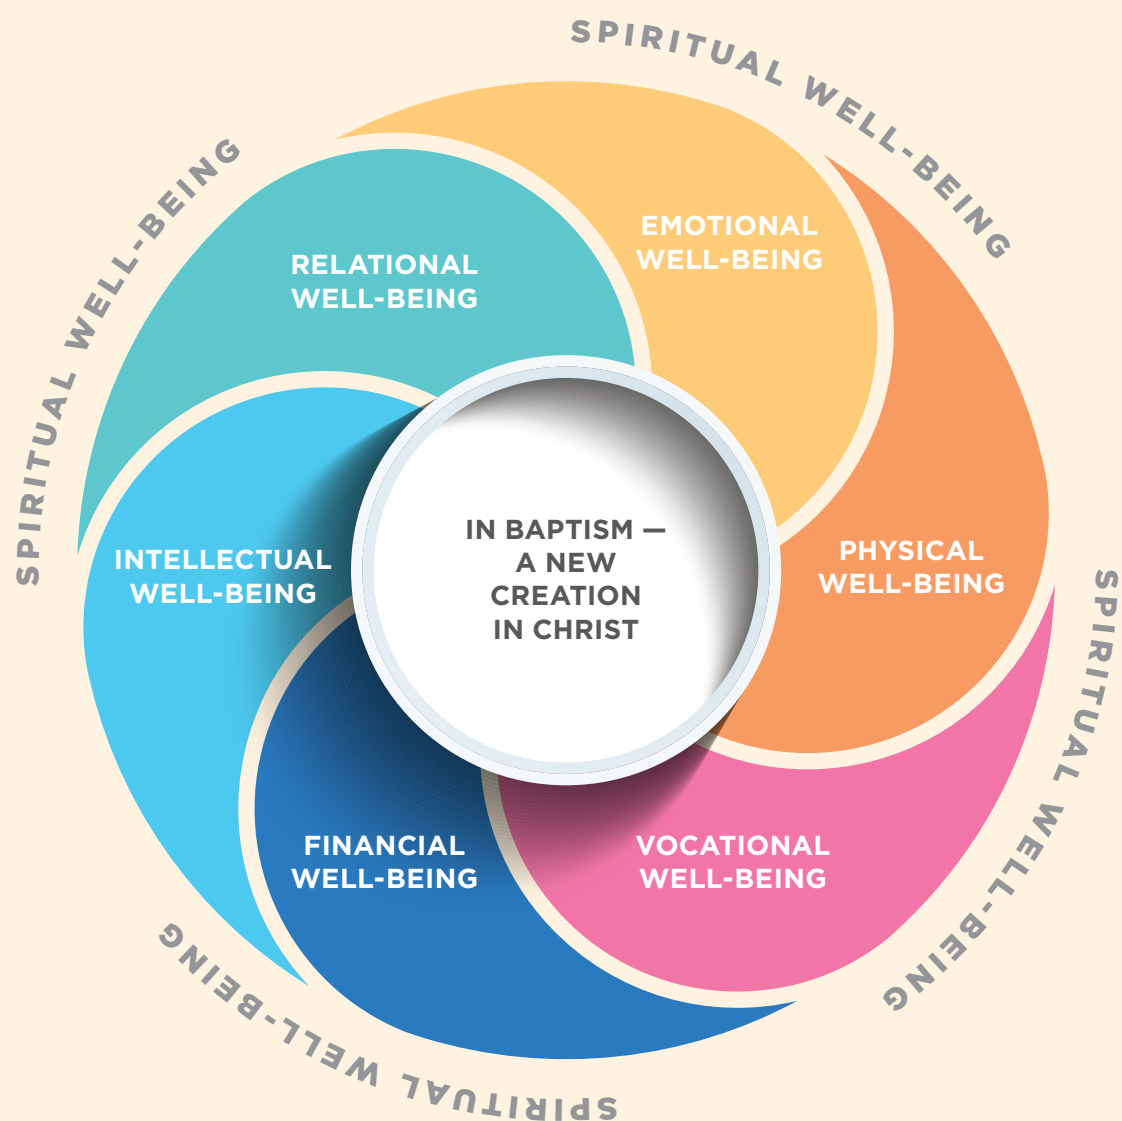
SPIRITUAL WELL-BEING

RELATIONAL WELL-BEING

EMOTIONAL WELL-BEING

SPIRITUAL WELL-BEING

INTELLECTUAL WELL-BEING

IN BAPTISM — A NEW CREATION IN CHRIST

PHYSICAL WELL-BEING

SPIRITUAL WELL-BEING

FINANCIAL WELL-BEING

VOCATIONAL WELL-BEING

SPIRITUAL WELL-BEING